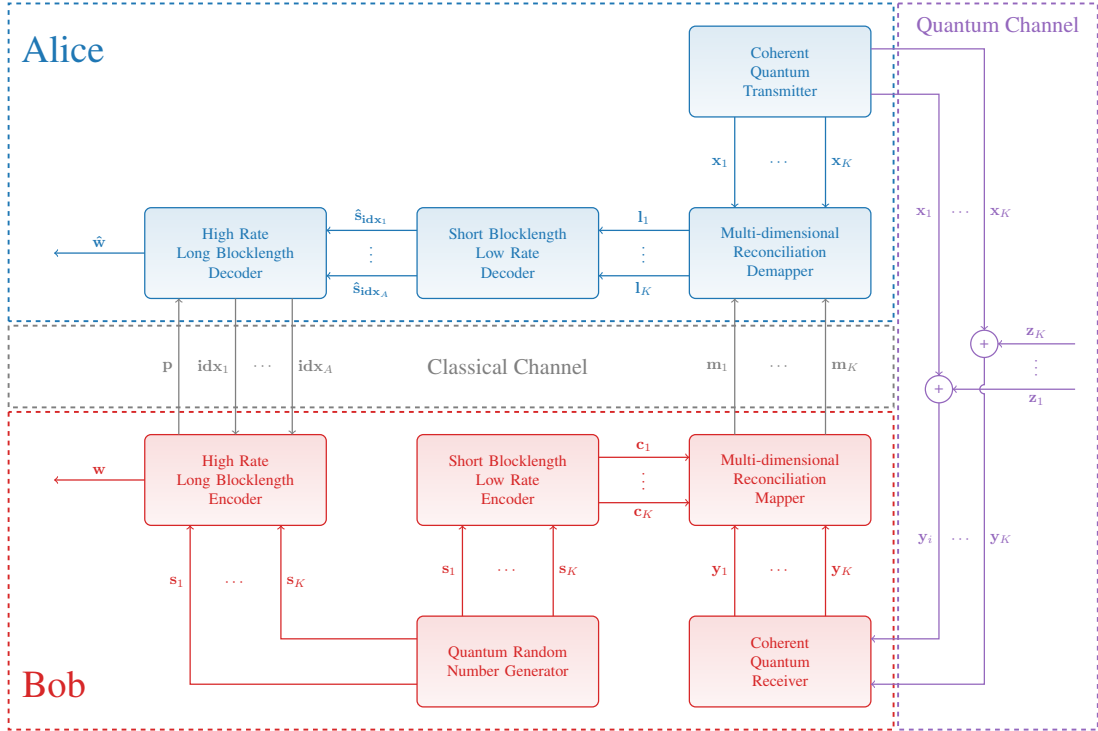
Alice

Quantum Channel

Coherent Quantum Transmitter

$\mathbf{x}_1$ $\cdots$ $\mathbf{x}_K$

$\mathbf{x}_1$ $\cdots$ $\mathbf{x}_K$

High Rate Long Blocklength Decoder

$\hat{\mathbf{w}}$

$\hat{\mathbf{s}}_{\mathbf{idx}_1}$ $\vdots$ $\hat{\mathbf{s}}_{\mathbf{idx}_A}$

Short Blocklength Low Rate Decoder

$\mathbf{l}_1$ $\vdots$ $\mathbf{l}_K$

Multi-dimensional Reconciliation Demapper

$+$ $\mathbf{z}_K$ $\vdots$ $+$ $\mathbf{z}_1$

$\mathbf{p}$ $\mathbf{idx}_1$ $\cdots$ $\mathbf{idx}_A$

Classical Channel

$\mathbf{m}_1$ $\cdots$ $\mathbf{m}_K$

High Rate Long Blocklength Encoder

$\mathbf{w}$

Short Blocklength Low Rate Encoder

$\mathbf{c}_1$ $\vdots$ $\mathbf{c}_K$

Multi-dimensional Reconciliation Mapper

$\mathbf{y}_i$ $\cdots$ $\mathbf{y}_K$

$\mathbf{s}_1$ $\cdots$ $\mathbf{s}_K$

$\mathbf{s}_1$ $\cdots$ $\mathbf{s}_K$

$\mathbf{y}_1$ $\cdots$ $\mathbf{y}_K$

Quantum Random Number Generator

Coherent Quantum Receiver

Bob